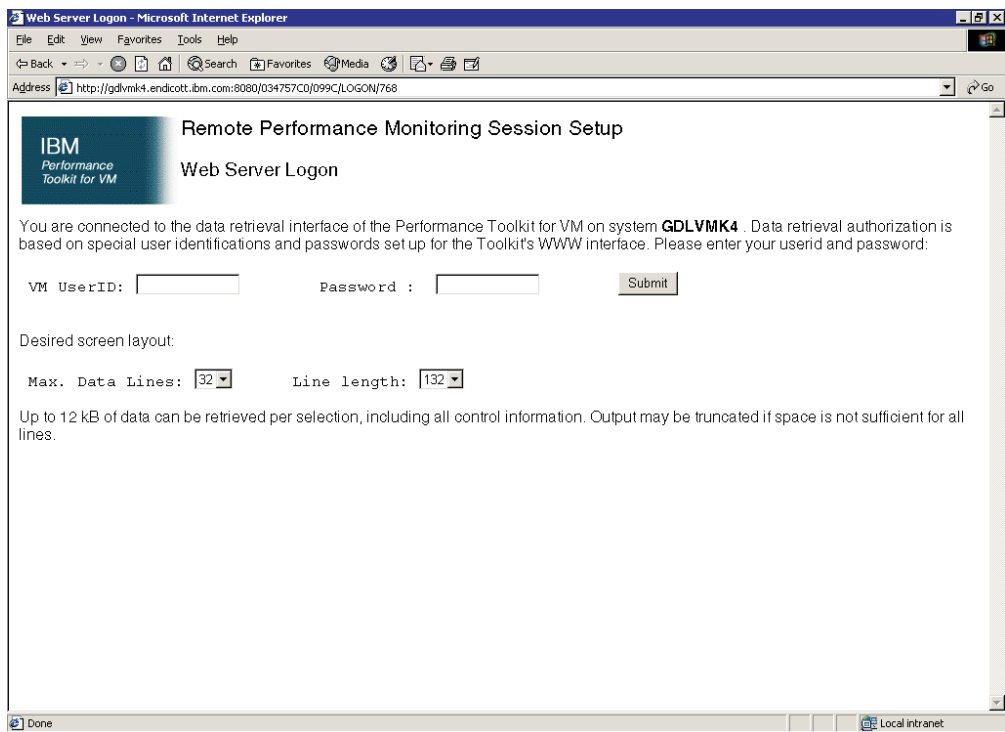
Web Server Logon - Microsoft Internet Explorer

File Edit View Favorites Tools Help

Back Search Favorites Media

Address http://gdlvmk4.endicott.ibm.com:8080/034757C0/099C/LOGON/768 Go

IBM
Performance Toolkit for VM

Remote Performance Monitoring Session Setup

Web Server Logon

You are connected to the data retrieval interface of the Performance Toolkit for VM on system **GDLVMK4** . Data retrieval authorization is based on special user identifications and passwords set up for the Toolkit's WWW interface. Please enter your userid and password:

VM UserID: Password : Submit

Desired screen layout:

Max. Data Lines: 32 Line length: 132

Up to 12 kB of data can be retrieved per selection, including all control information. Output may be truncated if space is not sufficient for all lines.

Done Local intranet